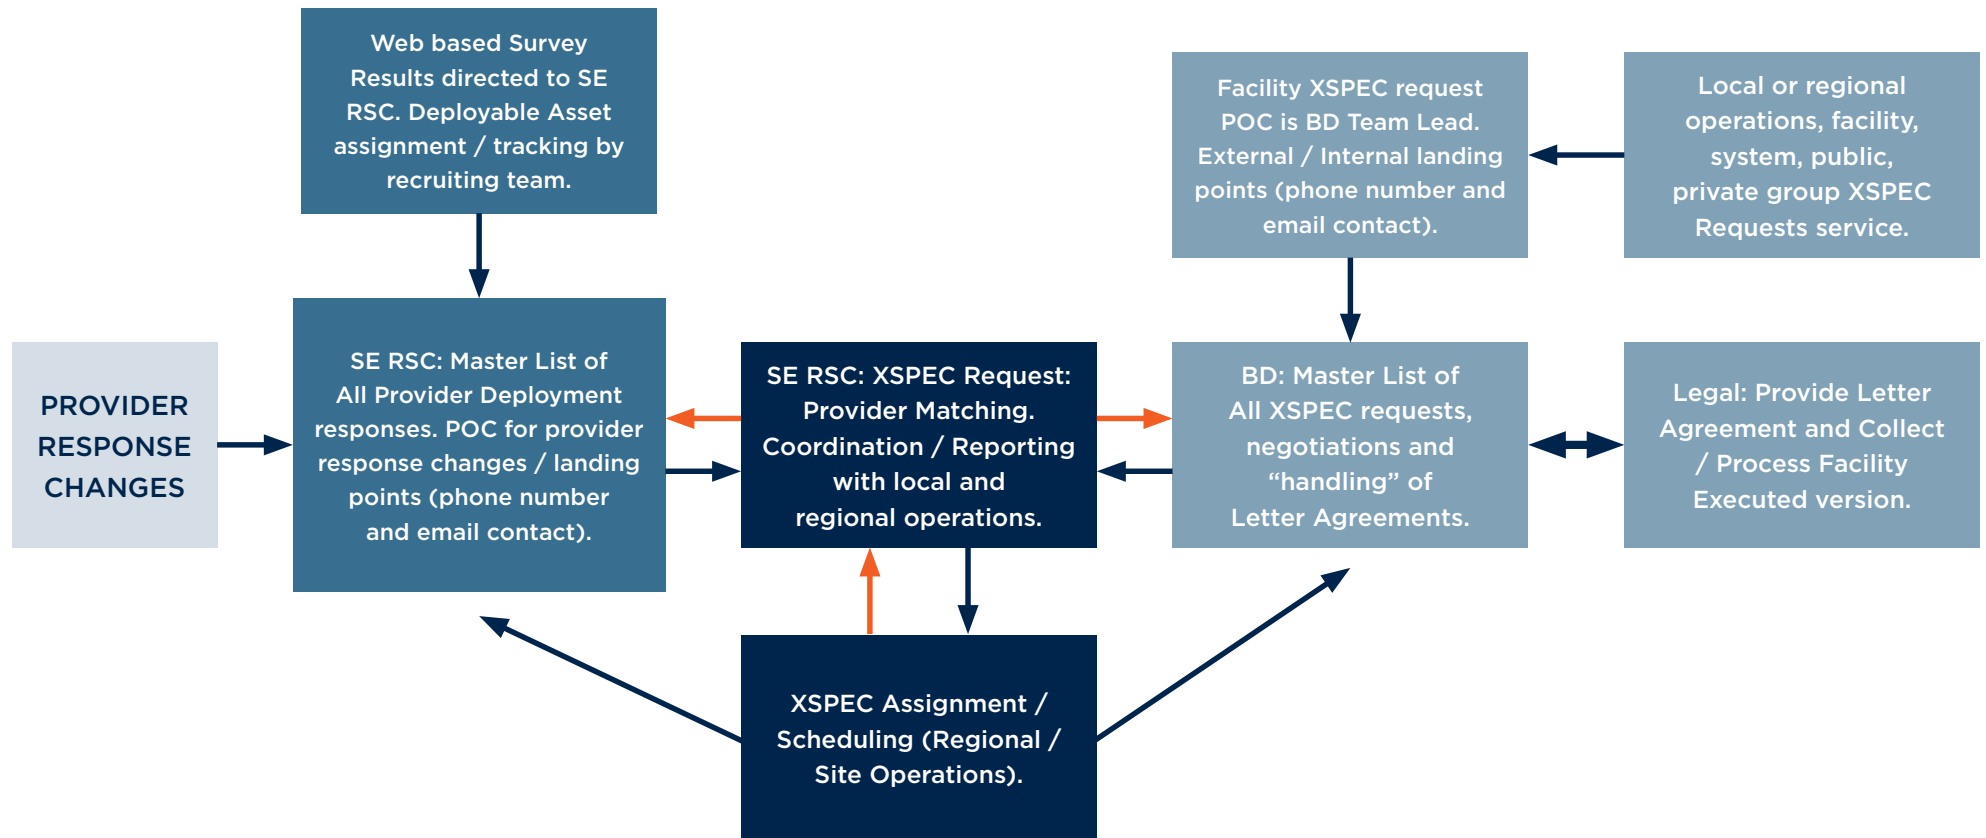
Web based Survey Results directed to SE RSC. Deployable Asset assignment / tracking by recruiting team.

Facility XSPEC request POC is BD Team Lead. External / Internal landing points (phone number and email contact).

Local or regional operations, facility, system, public, private group XSPEC Requests service.

PROVIDER RESPONSE CHANGES

SE RSC: Master List of All Provider Deployment responses. POC for provider response changes / landing points (phone number and email contact).

SE RSC: XSPEC Request: Provider Matching. Coordination / Reporting with local and regional operations.

BD: Master List of All XSPEC requests, negotiations and “handling” of Letter Agreements.

Legal: Provide Letter Agreement and Collect / Process Facility Executed version.

XSPEC Assignment / Scheduling (Regional / Site Operations).